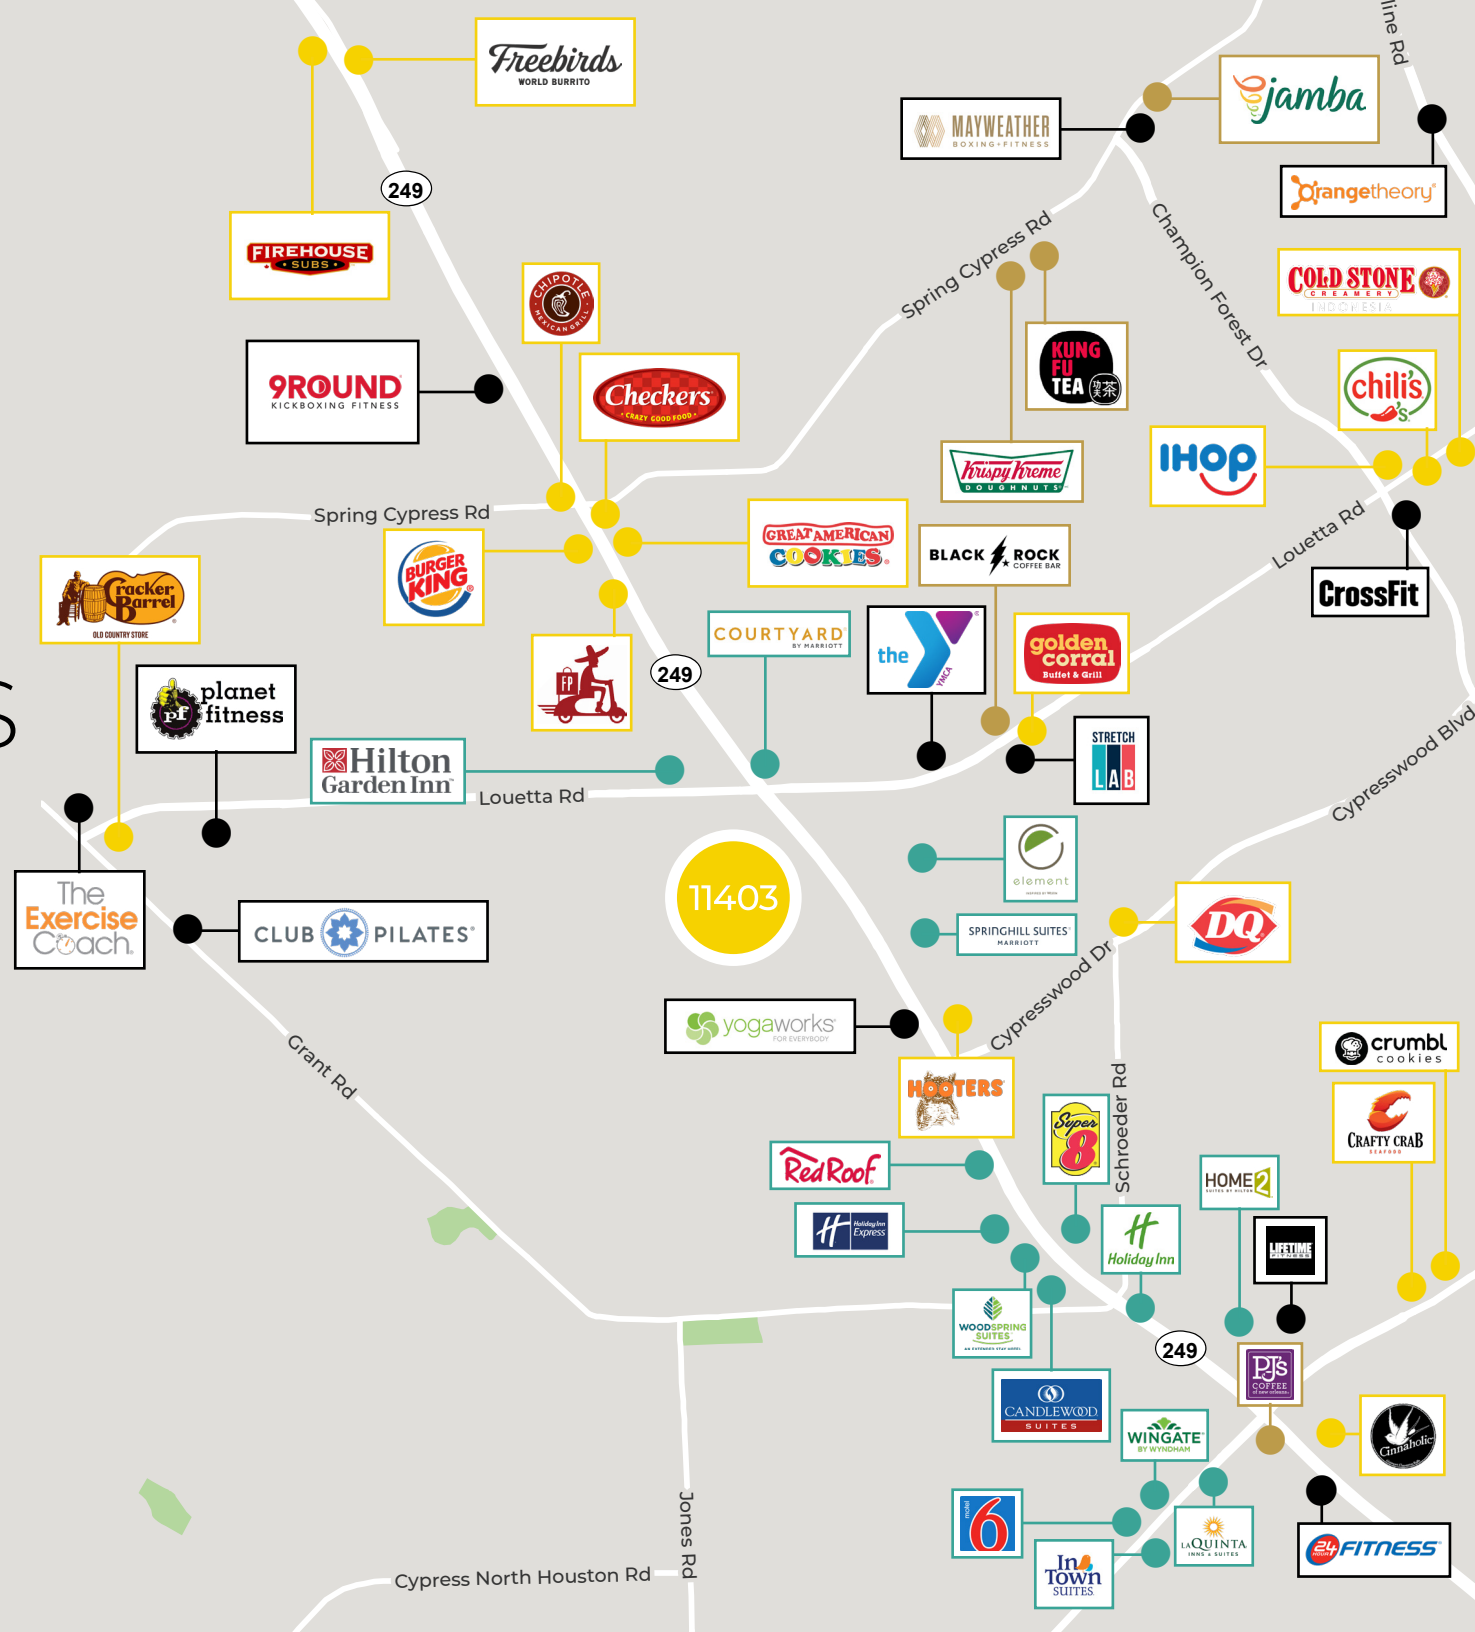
Freebirds WORLD BURRITO
249
FIREHOUSE SUBS
MAYWEATHER BOXING+FITNESS
jamba
line Rd
Orangetheory
Spring Cypress Rd
Champion Forest Dr
COLD STONE CREAMERY INDONESIA
CHIPOTLE MEXICAN GRILL
9ROUND KICKBOXING FITNESS
Checkers CRAZY GOOD FOOD
KUNG FU TEA
chili's
Krispy Kreme DOUGHNUTS
IHOP
Spring Cypress Rd
GREAT AMERICAN COOKIES
BLACK ROCK COFFEE BAR
Louetta Rd
CrossFit
BURGER KING
Cracker Barrel OLD COUNTRY STORE
FP
249
COURTYARD BY MARRIOTT
the Y YMCA
golden corral Buffet & Grill
planet fitness
Hilton Garden Inn
Louetta Rd
STRETCH LAB
Cypresswood Blvd
element
The Exercise Coach
11403
SPRINGHILL SUITES MARRIOTT
DQ
CLUB PILATES
Cypresswood Dr
Grant Rd
yogaworks FOR EVERYBODY
crumbl cookies
HOOTERS
Super 8
Schroeder Rd
CRAFTY CRAB SEAFOOD
Red Roof
Holiday Inn Express
Holiday Inn
HOME2 SUITES BY HILTON
LIFETIME FITNESS
WOODSPRING SUITES
249
PJ's COFFEE
CANDLEWOOD SUITES
WINGATE BY WYNDHAM
Cinnaholic
motel 6
LA QUINTA INNS & SUITES
24 FITNESS
Jones Rd
Cypress North Houston Rd
InTown SUITES